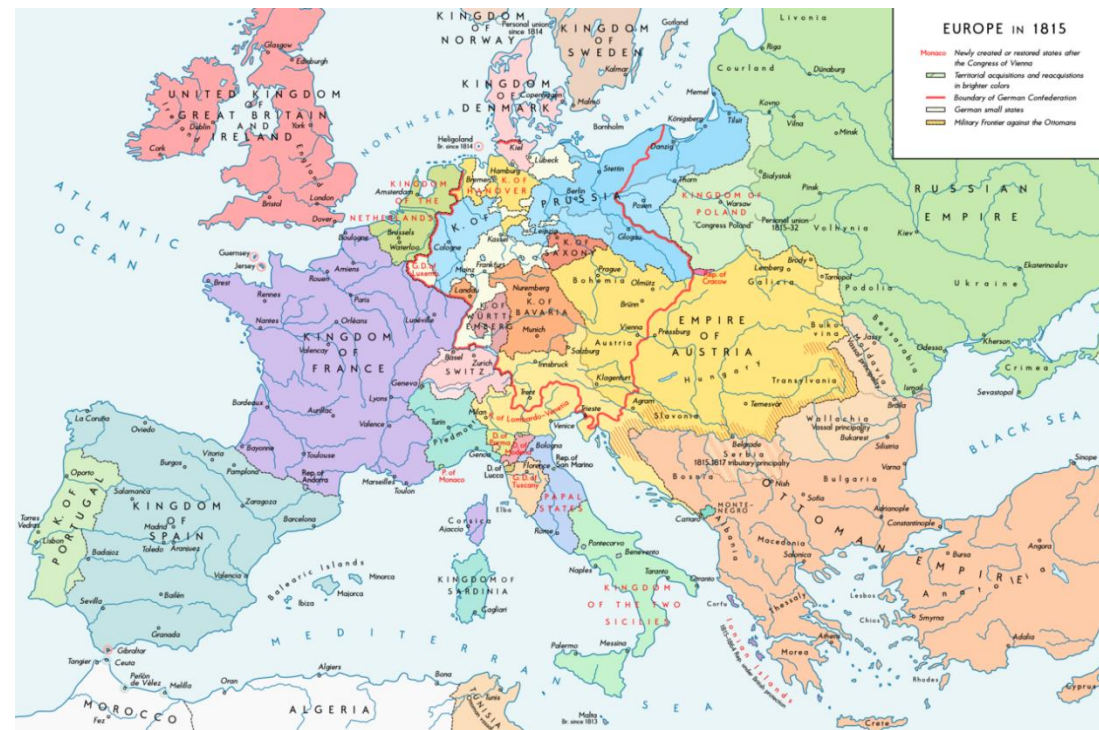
EUROPE IN 1815

Monaco Newly created or restored states after the Congress of Vienna
Territorial acquisitions and reacquisitions in brighter colors
Boundary of German Confederation
German small states
Military Frontier against the Ottomans

KINGDOM OF NORWAY
Personal union since 1814
KINGDOM OF SWEDEN
Gotland
Livonia
Riga
Courland
Dünaburg
Kalmar
KINGDOM OF DENMARK
Copenhagen
Malmö
Bornholm
Memel
Königsberg
Tilsit
Kovno
Vilna
Minsk
BALTIC SEA
NORTH SEA
Glasgow
Edinburgh
UNITED KINGDOM OF GREAT BRITAIN AND IRELAND
Dublin
York
Cork
Bristol
London
Dover
Heligoland Br. since 1814
Kiel
Lübeck
Danzig
Stettin
Hamburg
Bremen
K. OF HANOVER
Amsterdam
KINGDOM OF THE NETHERLANDS
Brussels
Waterloo
Berlin
PRUSSIA
Posen
Thorn
Białystok
Pinsk
KINGDOM OF POLAND
Warsaw
Congress Poland
Personal union 1815–32
Volhynia
RUSSIAN EMPIRE
Kiev
ATLANTIC OCEAN
Guernsey
Jersey
Boulogne
Amiens
Rouen
Cologne
Kassel
Leipzig
Glogau
K. OF SAXONY
Dresden
Frankfurt
Mainz
G.D. of Luxemb.
Prague
Bohemia
Olmütz
Rep. of Cracow
Lemberg
Brody
Galicia
Tarnopol
Podolia
Ukraine
Ekaterinoslav
Brest
Rennes
Paris
Landau
Nuremberg
K. OF BAVARIA
Brünn
Nantes
Orléans
Lunéville
K. OF WÜRTTEMBERG
Munich
Vienna
Pressburg
EMPIRE OF AUSTRIA
Bukovina
Bessarabia
Moldavia
Odessa
Kherson
Crimea
KINGDOM OF FRANCE
Valençay
Basel
Zurich
SWITZ.
Salzburg
Austria
Hungary
Transylvania
Innsbruck
Klagenfurt
Geneva
Lyons
Bordeaux
Aurillac
Valence
Trent
Milan
Turin
Piedmont
K. of Lombardy–Venetia
Venice
Trieste
Agram
Slavonia
Temesvar
Wallachia
Vassal principality
Bukarest
Ismail
Braila
Sevastopol
BLACK SEA
Sinope
Bayonne
Toulouse
Rep. of Andorra
Marseilles
Toulon
P. of Monaco
Genoa
D. of Parma
D. of Modena
Bologna
Rep. of San Marino
D. of Lucca
Florence
G.D. of Tuscany
PAPAL STATES
Belgrade
Serbia
1815–1817 tributary principality
Bosnia
Nish
Sofia
Bulgaria
Silistria
Varna
Adrianople
Constantinople
OTTOMAN EMPIRE
La Coruña
Oviedo
Burgos
Vitoria
Pamplona
Zaragoza
Barcelona
Oporto
K. OF PORTUGAL
Salamanca
KINGDOM OF SPAIN
Madrid
Toledo
Aranjuez
Torres Vedras
Lisbon
Badajoz
Valencia
Corsica
Ajaccio
Elba
Rome
Pontecorvo
Benevento
MONTENEGRO
Albania
Cattaro
Naples
Taranto
Otranto
KINGDOM OF THE TWO SICILIES
Macedonia
Salonica
Thessaly
Bursa
Smyrna
Angora
Anatolia
Adalia
Balearic Islands
Minorca
Majorca
Ibiza
KINGDOM OF SARDINIA
Cagliari
Corfu
Ionian Islands
1815 United States of the Ionian Islands, under British protection
Lesbos
Chios
Athens
Morea
Rhodes
Cyprus
Crete
Sevilla
Bailén
Granada
Gibraltar
Tangier
Ceuta
Peñón de Vélez
Melilla
Oran
Algiers
Bona
Tunis
TUNISIA
Palermo
Messina
MEDITERRANEAN SEA
MOROCCO
Fez
ALGERIA
Malta
Br. since 1813